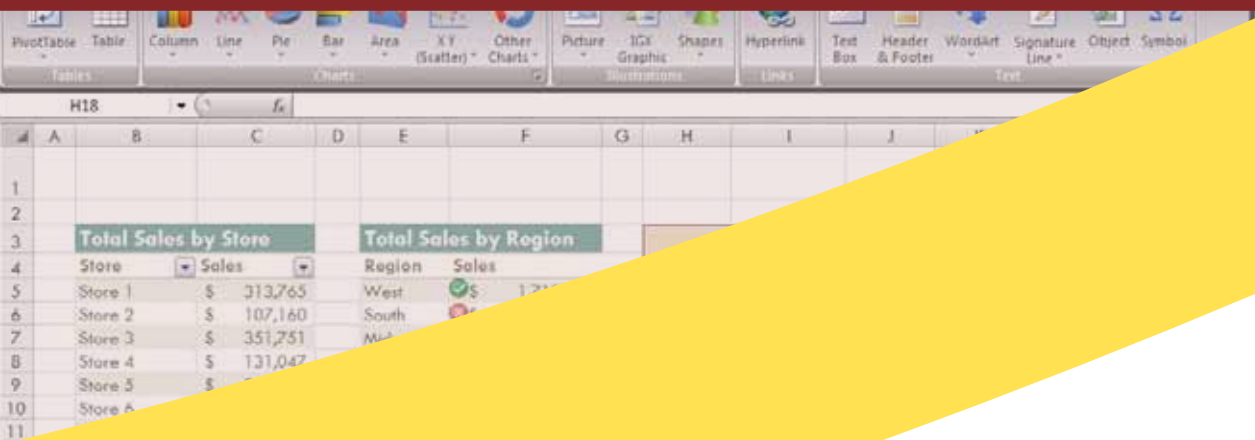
PivotTable Table Column Line Pie Bar Area XY (Scatter) Other Charts Picture IGX Graphic Shapes Hyperlink Text Box Header & Footer WordArt Signature Line Object Symbol

Tables Charts Illustrations Links Text

H18 $f_x$

| | A | B | C | D | E | F | G | H | I | J |
|---|---|---|---|---|---|---|---|---|---|---|
| 1 | | | | | | | | | | |
| 2 | | | | | | | | | | |
| 3 | | Total Sales by Store | | | Total Sales by Region | | | | | |
| 4 | | Store | Sales | | Region | Sales | | | | |
| 5 | | Store 1 | \$ 313,765 | | West | \$ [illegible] | | | | |
| 6 | | Store 2 | \$ 107,160 | | South | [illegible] | | | | |
| 7 | | Store 3 | \$ 351,751 | | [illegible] | | | | | |
| 8 | | Store 4 | \$ 131,047 | | | | | | | |
| 9 | | Store 5 | \$ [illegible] | | | | | | | |
| 10 | | Store 6 | | | | | | | | |
| 11 | | | | | | | | | | |